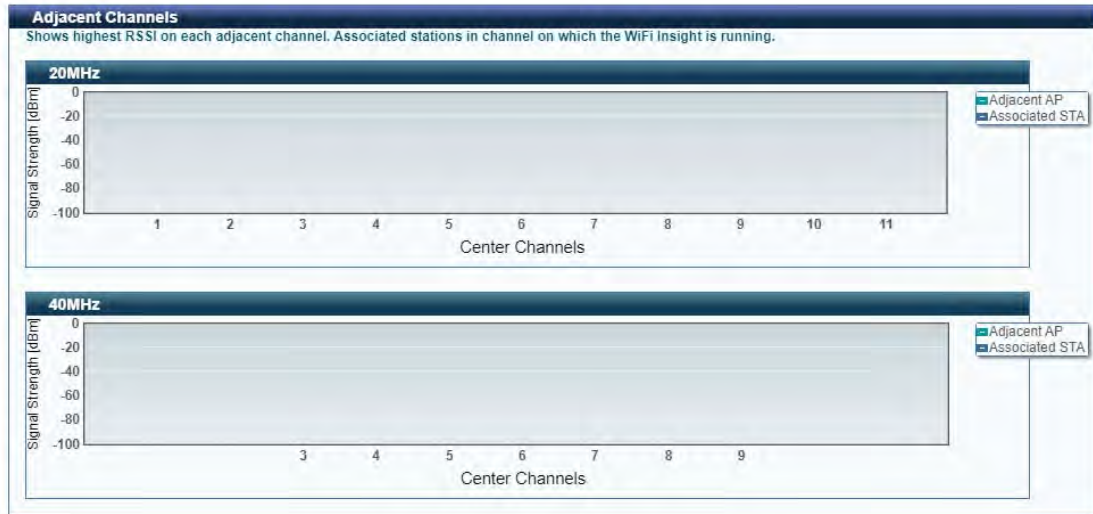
Adjacent Channels
Shows highest RSSI on each adjacent channel. Associated stations in channel on which the WiFi Insight is running.

20MHz

Signal Strength [dBm]
0
-20
-40
-60
-80
-100

1 2 3 4 5 6 7 8 9 10 11
Center Channels

Adjacent AP
Associated STA

40MHz

Signal Strength [dBm]
0
-20
-40
-60
-80
-100

3 4 5 6 7 8 9
Center Channels

Adjacent AP
Associated STA